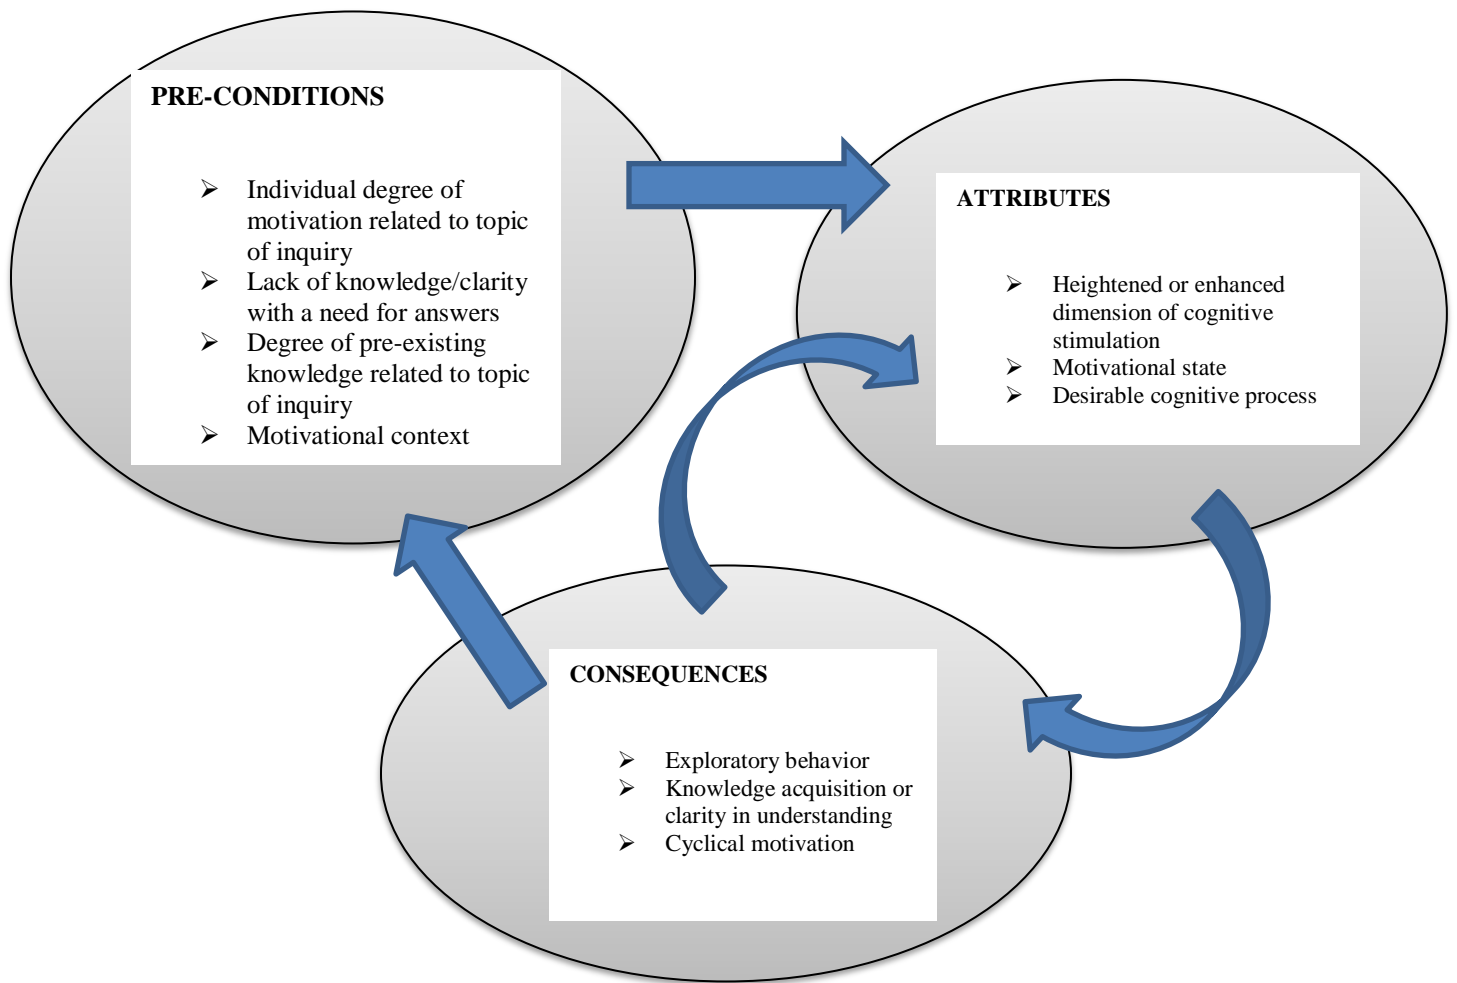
PRE-CONDITIONS

➢ Individual degree of motivation related to topic of inquiry
➢ Lack of knowledge/clarity with a need for answers
➢ Degree of pre-existing knowledge related to topic of inquiry
➢ Motivational context

ATTRIBUTES

➢ Heightened or enhanced dimension of cognitive stimulation
➢ Motivational state
➢ Desirable cognitive process

CONSEQUENCES

➢ Exploratory behavior
➢ Knowledge acquisition or clarity in understanding
➢ Cyclical motivation